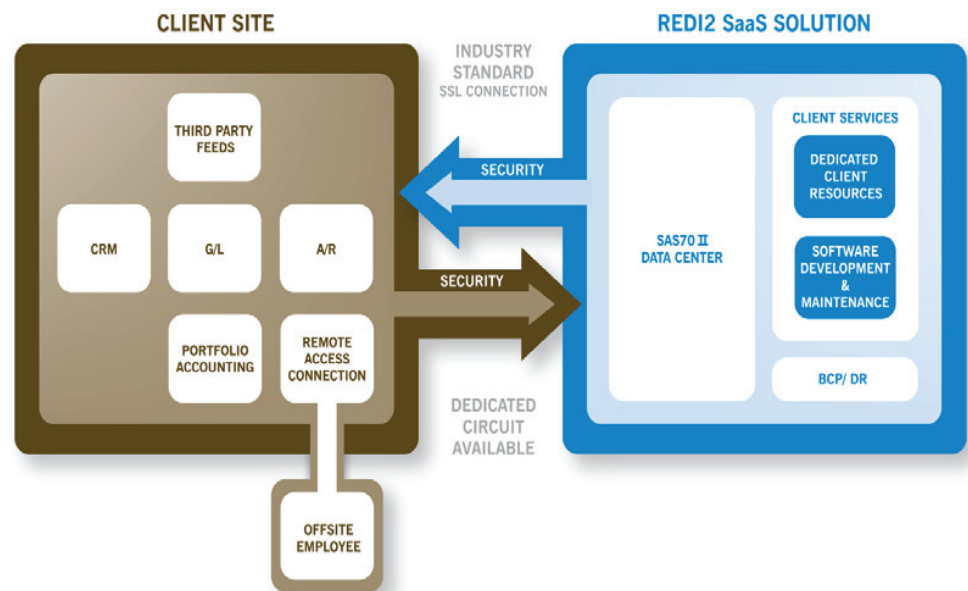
CLIENT SITE

THIRD PARTY FEEDS

CRM

G/L

A/R

PORTFOLIO ACCOUNTING

REMOTE ACCESS CONNECTION

OFFSITE EMPLOYEE

INDUSTRY STANDARD SSL CONNECTION

SECURITY

SECURITY

DEDICATED CIRCUIT AVAILABLE

REDI2 SaaS SOLUTION

SAS70 II DATA CENTER

CLIENT SERVICES

DEDICATED CLIENT RESOURCES

SOFTWARE DEVELOPMENT & MAINTENANCE

BCP/ DR